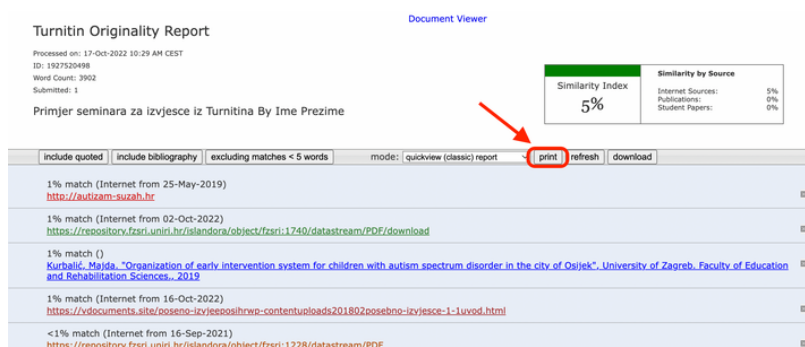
Document Viewer

Turnitin Originality Report

Processed on: 17-Oct-2022 10:29 AM CEST
ID: 1927520498
Word Count: 3902
Submitted: 1

Primjer seminara za izvjesce iz Turnitina By Ime Prezime

Similarity Index
5%

Similarity by Source
Internet Sources: 5%
Publications: 0%
Student Papers: 0%

include quoted | include bibliography | excluding matches < 5 words | mode: quickview (classic) report | print | refresh | download

1% match (Internet from 25-May-2019)
http://autizam-suzah.hr

1% match (Internet from 02-Oct-2022)
https://repository.fzsri.uniri.hr/islandora/object/fzsri:1740/datastream/PDF/download

1% match ()
Kurbalić, Majda. "Organization of early intervention system for children with autism spectrum disorder in the city of Osijek", University of Zagreb. Faculty of Education and Rehabilitation Sciences., 2019

1% match (Internet from 16-Oct-2022)
https://vdocuments.site/poseno-izvjeeposihrwp-contentuploads201802posebno-izvjesce-1-1uvod.html

<1% match (Internet from 16-Sep-2021)
https://repository.fzsri.uniri.hr/islandora/object/fzsri:1228/datastream/PDF